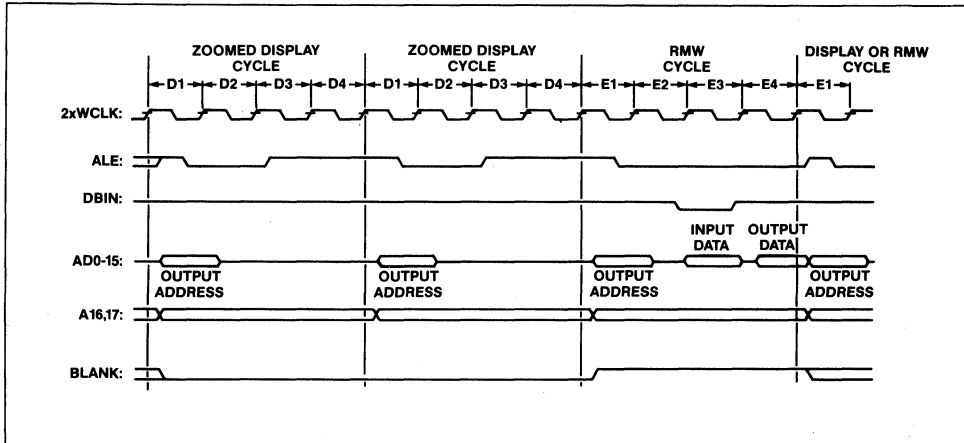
ZOOMED DISPLAY CYCLE

ZOOMED DISPLAY CYCLE

RMW CYCLE

DISPLAY OR RMW CYCLE

D1 D2 D3 D4 D1 D2 D3 D4 E1 E2 E3 E4 E1

2xWCLK:

ALE:

DBIN:

INPUT DATA

OUTPUT DATA

AD0-15:

OUTPUT ADDRESS

OUTPUT ADDRESS

OUTPUT ADDRESS

OUTPUT ADDRESS

A16,17:

BLANK: